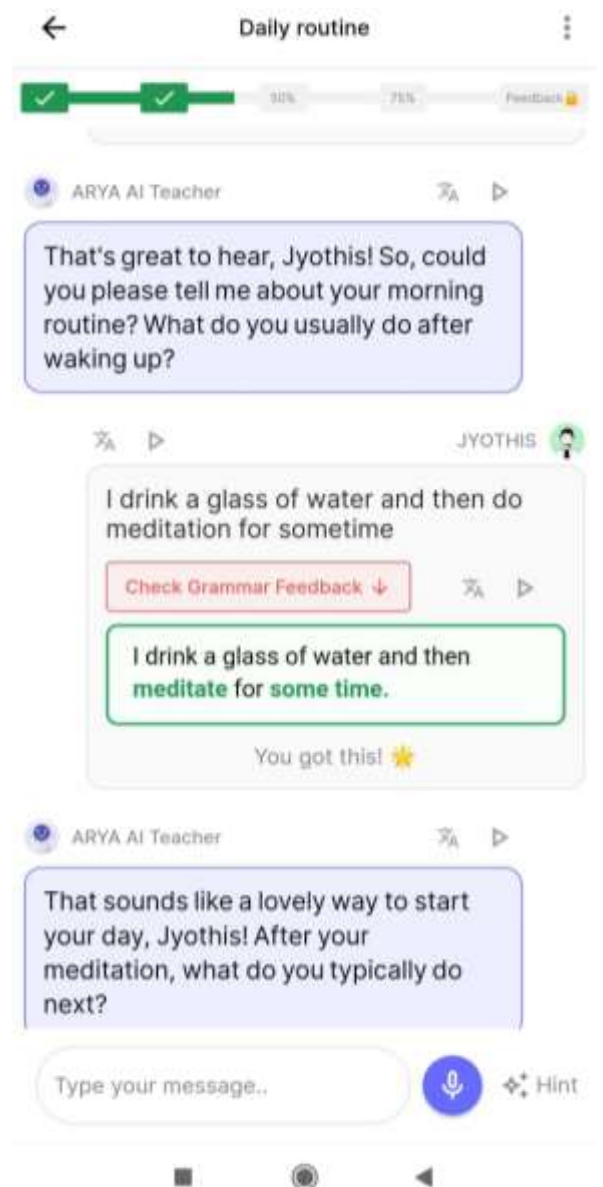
Daily routine

50%

75%

Feedback

ARYA AI Teacher

That's great to hear, Jyothis! So, could you please tell me about your morning routine? What do you usually do after waking up?

JYOTHIS

I drink a glass of water and then do meditation for sometime

Check Grammar Feedback ↓

I drink a glass of water and then meditate for some time.

You got this!

ARYA AI Teacher

That sounds like a lovely way to start your day, Jyothis! After your meditation, what do you typically do next?

Type your message..

Hint